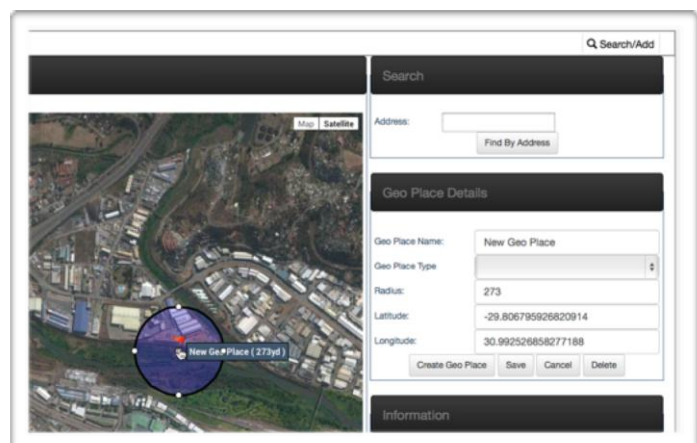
Search/Add

Map Satellite

New Geo Place ( 273yd )

Search

Address:

Find By Address

Geo Place Details

Geo Place Name: New Geo Place

Geo Place Type

Radius: 273

Latitude: -29.806795926820914

Longitude: 30.992526858277188

Create Geo Place Save Cancel Delete

Information